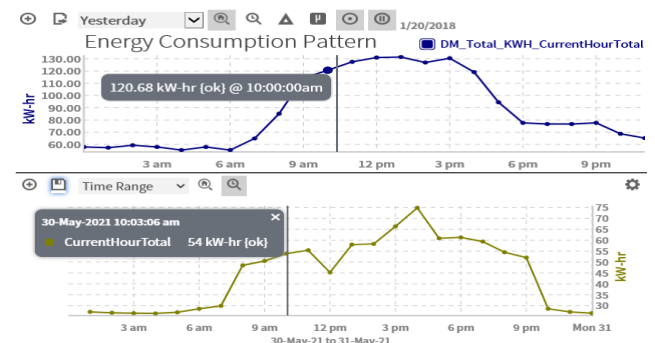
Yesterday 1/20/2018

Energy Consumption Pattern

DM_Total_KWH_CurrentHourTotal

120.68 kW-hr {ok} @ 10:00:00am

kW-hr

130.00
120.00
110.00
100.00
90.00
80.00
70.00
60.00

3 am
6 am
9 am
12 pm
3 pm
6 pm
9 pm

Time Range

30-May-2021 10:03:06 am

CurrentHourTotal 54 kW-hr {ok}

75
70
65
60
55
50
45
40
35
30

kW-hr

3 am
6 am
9 am
12 pm
3 pm
6 pm
9 pm
Mon 31

30-May-21 to 31-May-21